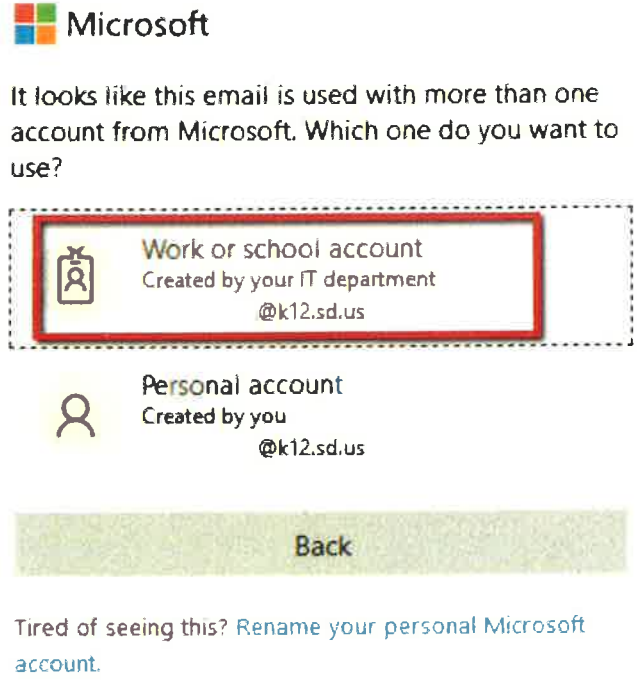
Microsoft

It looks like this email is used with more than one account from Microsoft. Which one do you want to use?

Work or school account
Created by your IT department
@k12.sd.us

Personal account
Created by you
@k12.sd.us

Back

Tired of seeing this? Rename your personal Microsoft account.